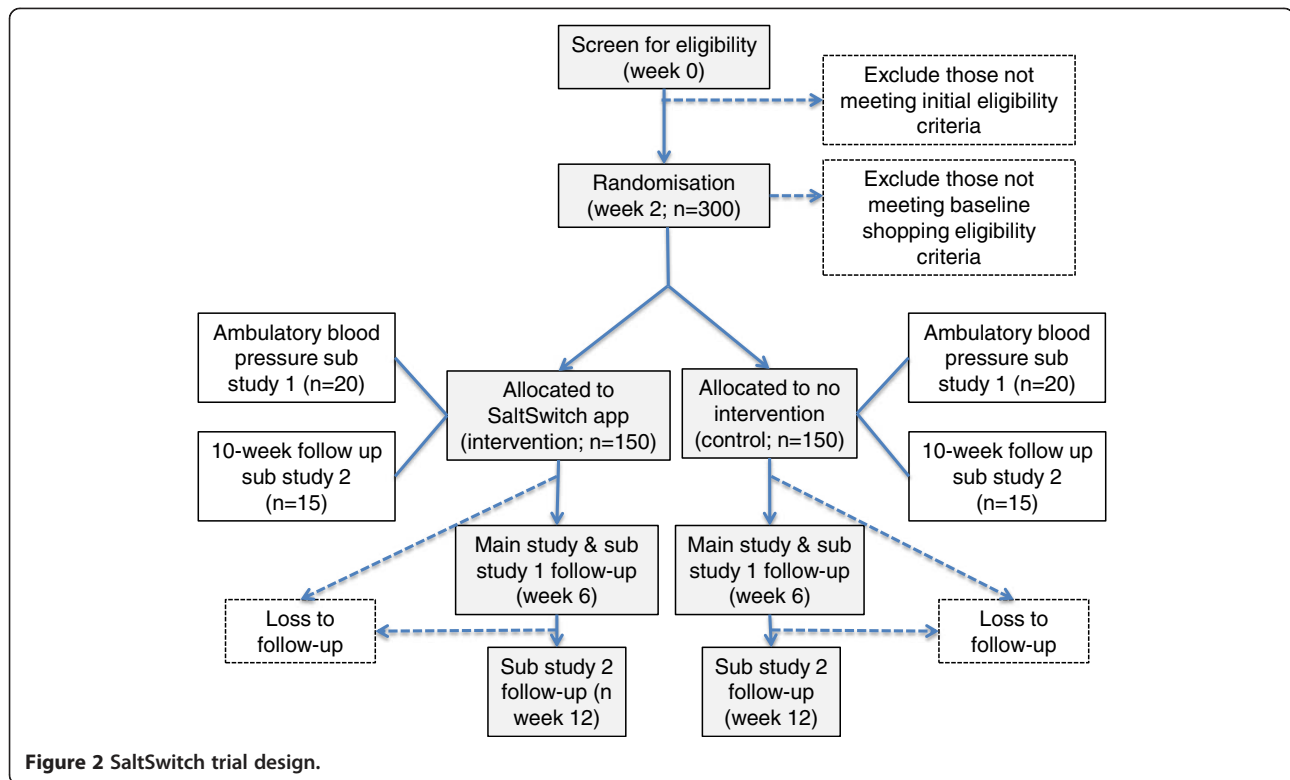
Screen for eligibility (week 0)

Exclude those not meeting initial eligibility criteria

Randomisation (week 2; n=300)

Exclude those not meeting baseline shopping eligibility criteria

Ambulatory blood pressure sub study 1 (n=20)

10-week follow up sub study 2 (n=15)

Allocated to SaltSwitch app (intervention; n=150)

Allocated to no intervention (control; n=150)

Ambulatory blood pressure sub study 1 (n=20)

10-week follow up sub study 2 (n=15)

Main study & sub study 1 follow-up (week 6)

Main study & sub study 1 follow-up (week 6)

Loss to follow-up

Loss to follow-up

Sub study 2 follow-up (n week 12)

Sub study 2 follow-up (week 12)

Figure 2 SaltSwitch trial design.